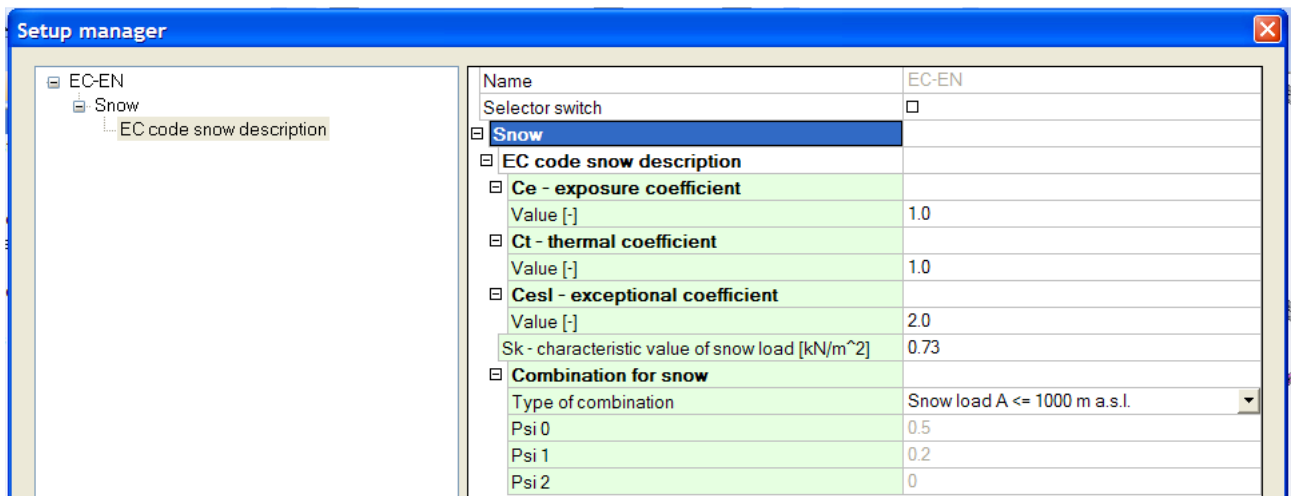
Setup manager

EC-EN
Snow
EC code snow description

| | |
|---|---|
| Name | EC-EN |
| Selector switch | ☐ |
| Snow | |
| EC code snow description | |
| Ce - exposure coefficient | |
| Value [-] | 1.0 |
| Ct - thermal coefficient | |
| Value [-] | 1.0 |
| Cesl - exceptional coefficient | |
| Value [-] | 2.0 |
| Sk - characteristic value of snow load [kN/m^2] | 0.73 |
| Combination for snow | |
| Type of combination | Snow load A <= 1000 m a.s.l. |
| Psi 0 | 0.5 |
| Psi 1 | 0.2 |
| Psi 2 | 0 |